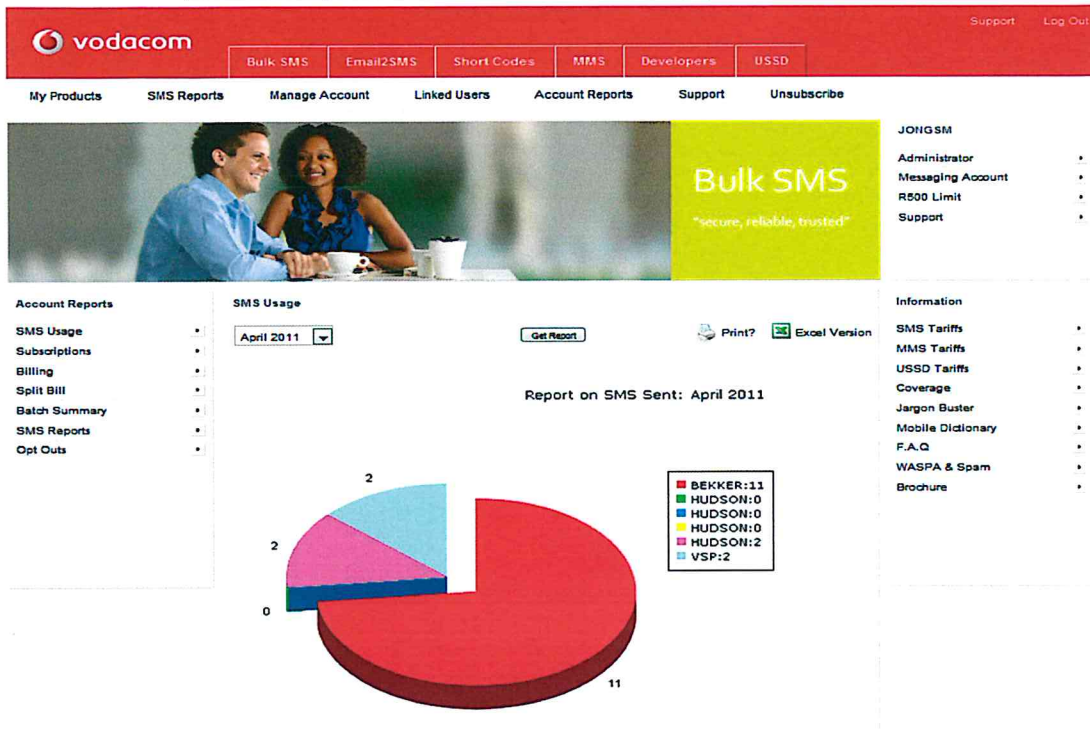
vodacom

Support Log Out

Bulk SMS Email2SMS Short Codes MMS Developers USSD

My Products SMS Reports Manage Account Linked Users Account Reports Support Unsubscribe

Bulk SMS
"secure, reliable, trusted"

JONGSM

Administrator
Messaging Account
R500 Limit
Support

Account Reports

SMS Usage
Subscriptions
Billing
Split Bill
Batch Summary
SMS Reports
Opt Outs

SMS Usage

April 2011

Get Report

Print?

Excel Version

Report on SMS Sent: April 2011

BEKKER:11
HUDSON:0
HUDSON:0
HUDSON:0
HUDSON:2
VSP:2

2

2

0

11

Information

SMS Tariffs
MMS Tariffs
USSD Tariffs
Coverage
Jargon Buster
Mobile Dictionary
F.A.Q
WASPA & Spam
Brochure